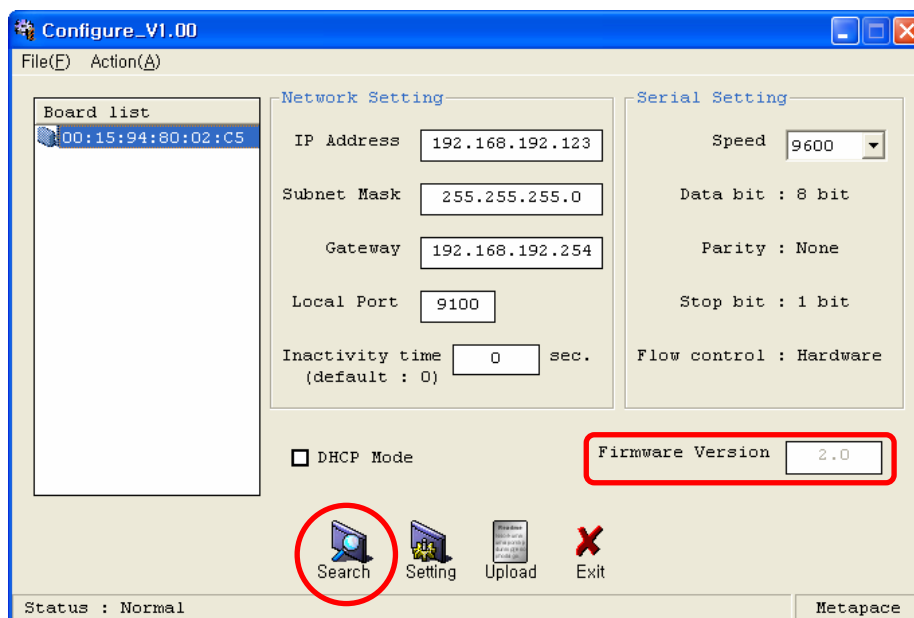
Configure_V1.00

File(F) Action(A)

Board list
00:15:94:80:02:C5

Network Setting
IP Address 192.168.192.123
Subnet Mask 255.255.255.0
Gateway 192.168.192.254
Local Port 9100
Inactivity time (default : 0) 0 sec.

Serial Setting
Speed 9600
Data bit : 8 bit
Parity : None
Stop bit : 1 bit
Flow control : Hardware

DHCP Mode

Firmware Version 2.0

Search Setting Upload Exit

Status : Normal
Metapace